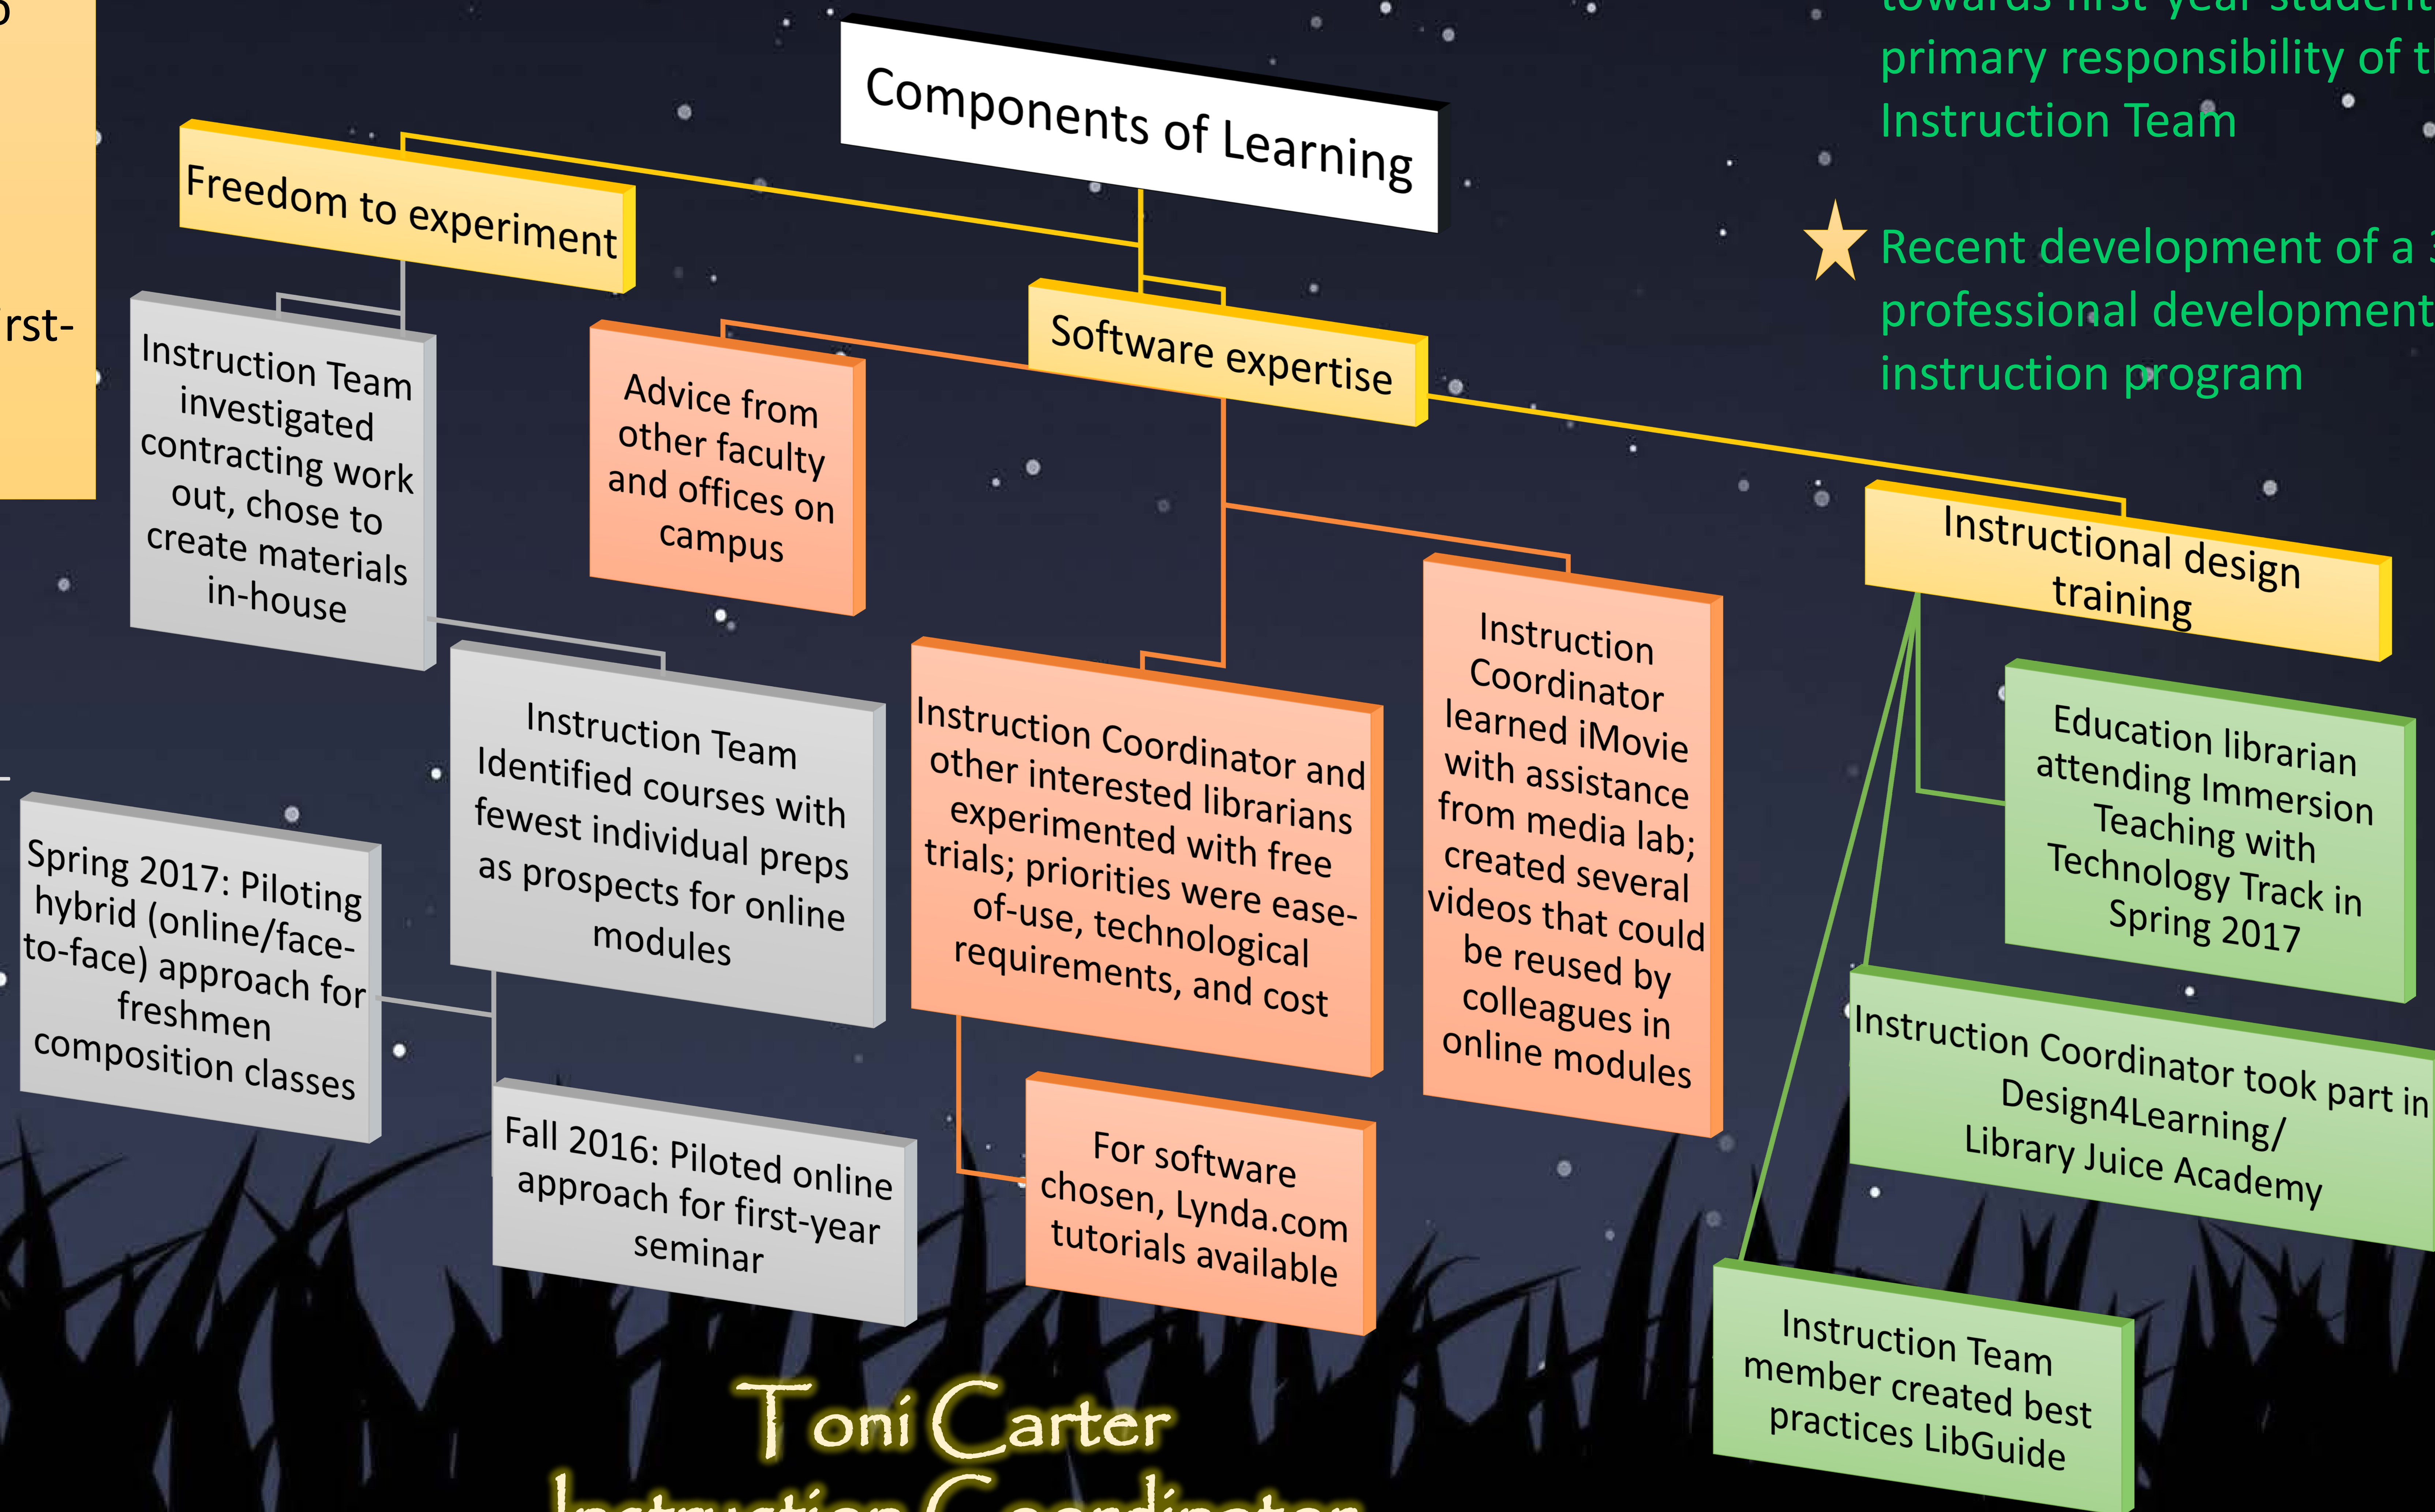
o

rst-

Components of Learning

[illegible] primary responsibility of t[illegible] Instruction Team

Recent development of a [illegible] professional development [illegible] instruction program

Freedom to experiment

Software expertise

Instructional design training

Instruction Team investigated contracting work out, chose to create materials in-house

Advice from other faculty and offices on campus

Instruction Team Identified courses with fewest individual preps as prospects for online modules

Instruction Coordinator and other interested librarians experimented with free trials; priorities were ease-of-use, technological requirements, and cost

Instruction Coordinator learned iMovie with assistance from media lab; created several videos that could be reused by colleagues in online modules

Education librarian attending Immersion Teaching with Technology Track in Spring 2017

Spring 2017: Piloting hybrid (online/face-to-face) approach for freshmen composition classes

Fall 2016: Piloted online approach for first-year seminar

For software chosen, Lynda.com tutorials available

Instruction Coordinator took part in Design4Learning/ Library Juice Academy

Instruction Team member created best practices LibGuide

Toni Carter
Instruction Coordinator